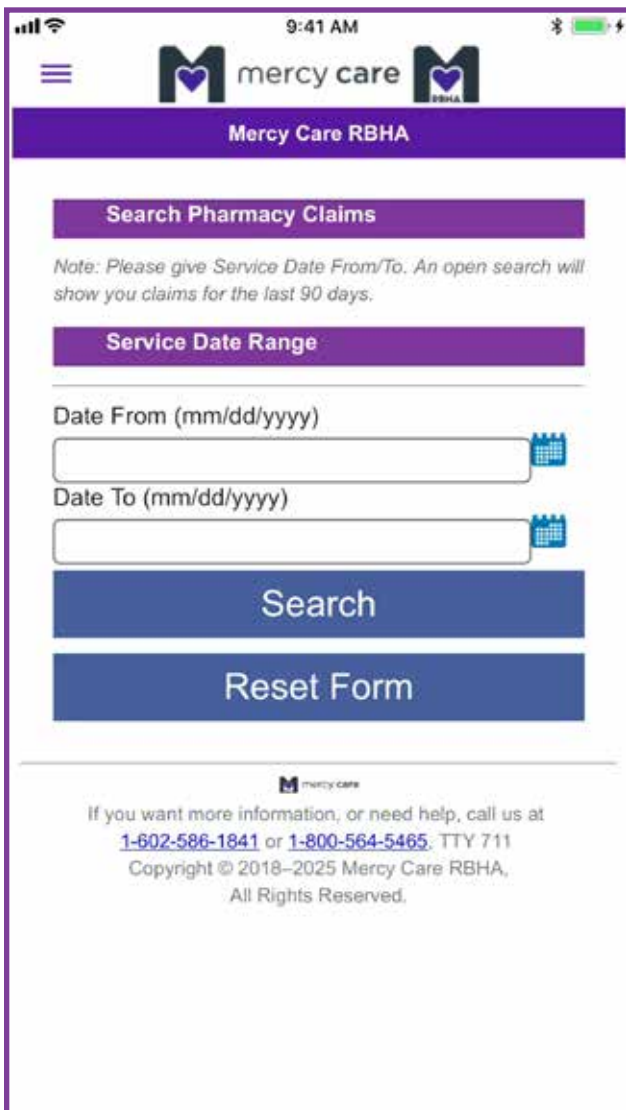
9:41 AM

mercy care

RBHA

Mercy Care RBHA

Search Pharmacy Claims

Note: Please give Service Date From/To. An open search will show you claims for the last 90 days.

Service Date Range

Date From (mm/dd/yyyy)

Date To (mm/dd/yyyy)

Search

Reset Form

mercy care

If you want more information, or need help, call us at 1-602-586-1841 or 1-800-564-5465, TTY 711
Copyright © 2018–2025 Mercy Care RBHA,
All Rights Reserved.